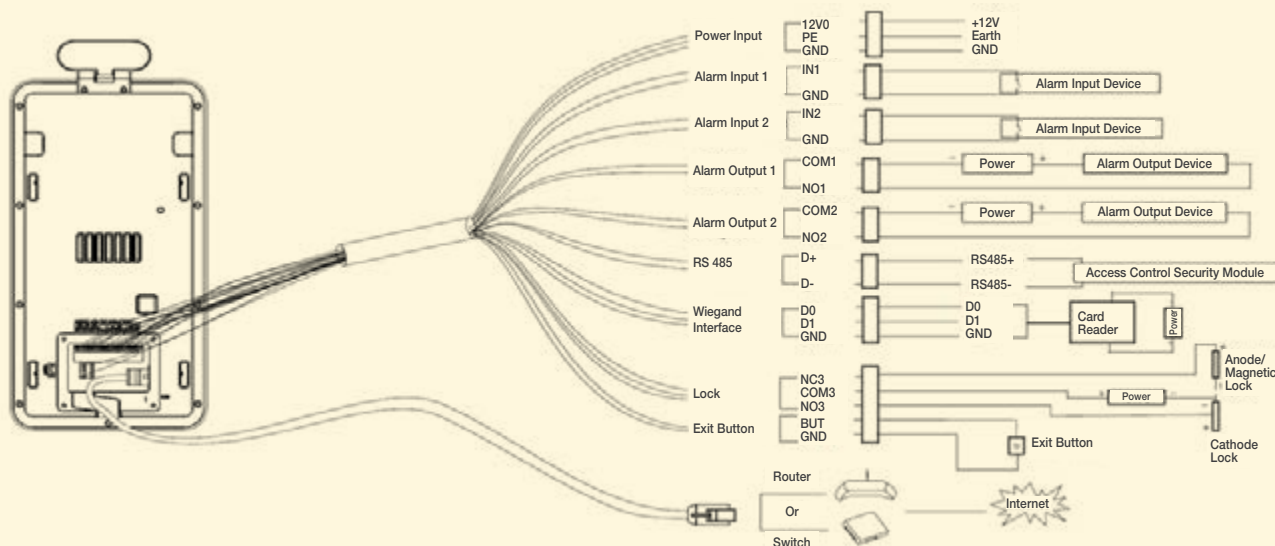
Power Input
12V0
PE
GND
+12V
Earth
GND

Alarm Input 1
IN1
GND
Alarm Input Device

Alarm Input 2
IN2
GND
Alarm Input Device

Alarm Output 1
COM1
NO1
-
Power
+
Alarm Output Device

Alarm Output 2
COM2
NO2
-
Power
+
Alarm Output Device

RS 485
D+
D-
RS485+
RS485-
Access Control Security Module

Wiegand Interface
D0
D1
GND
D0
D1
GND
Card Reader
Power

Lock
NC3
COM3
NO3
Anode/ Magnetic Lock
Power
Cathode Lock

Exit Button
BUT
GND
Exit Button

Router
Or
Switch
Internet